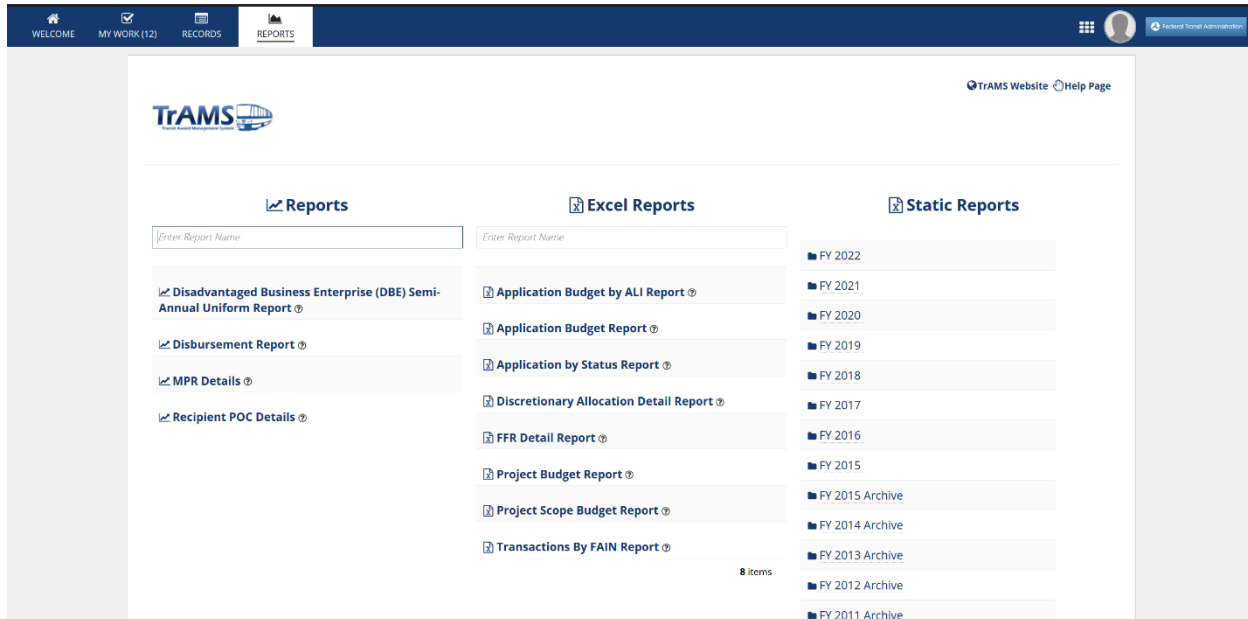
WELCOME MY WORK (12) RECORDS REPORTS

Federal Transit Administration

TrAMS Website Help Page

TrAMS
Transit Award Management System

Reports

Enter Report Name

Disadvantaged Business Enterprise (DBE) Semi-Annual Uniform Report

Disbursement Report

MPR Details

Recipient POC Details

Excel Reports

Enter Report Name

Application Budget by ALI Report

Application Budget Report

Application by Status Report

Discretionary Allocation Detail Report

FFR Detail Report

Project Budget Report

Project Scope Budget Report

Transactions By FAIN Report

8 items

Static Reports

FY 2022

FY 2021

FY 2020

FY 2019

FY 2018

FY 2017

FY 2016

FY 2015

FY 2015 Archive

FY 2014 Archive

FY 2013 Archive

FY 2012 Archive

FY 2011 Archive